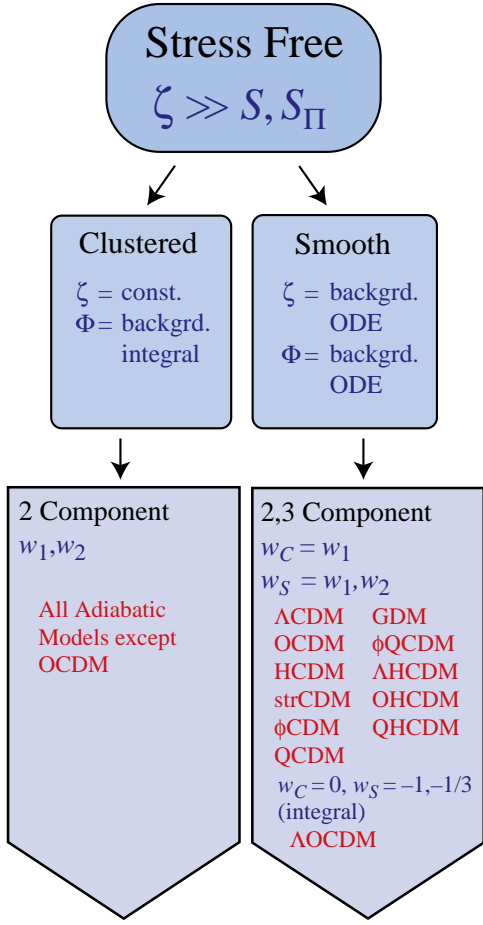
Stress Free

$\zeta \gg S, S_\Pi$

Clustered

$\zeta$ = const.
$\Phi$ = backgrd. integral

Smooth

$\zeta$ = backgrd. ODE
$\Phi$ = backgrd. ODE

2 Component

$w_1, w_2$

All Adiabatic Models except OCDM

2,3 Component

$w_C = w_1$
$w_S = w_1, w_2$

ΛCDM GDM
OCDM ϕQCDM
HCDM ΛHCDM
strCDM OHCDM
ϕCDM QHCDM
QCDM

$w_C = 0$, $w_S = -1, -1/3$ (integral)

ΛOCDM